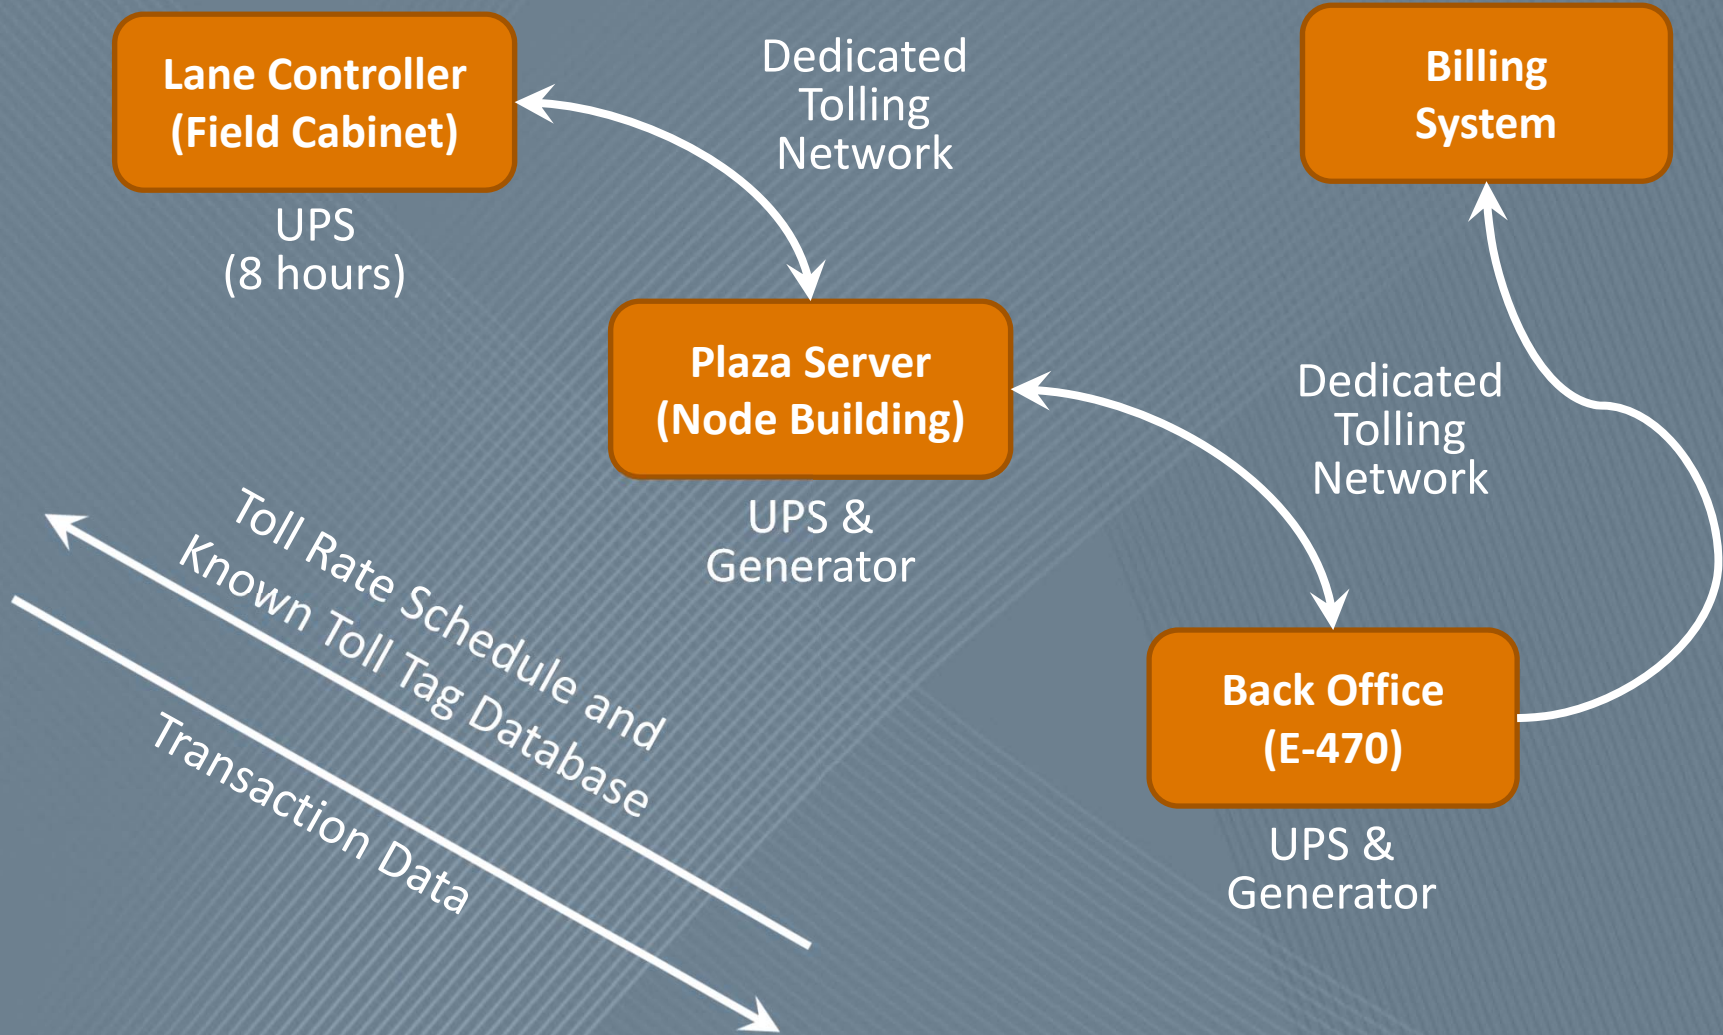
Lane Controller (Field Cabinet)

UPS (8 hours)

Dedicated Tolling Network

Billing System

Plaza Server (Node Building)

UPS & Generator

Dedicated Tolling Network

Toll Rate Schedule and Known Toll Tag Database

Transaction Data

Back Office (E-470)

UPS & Generator